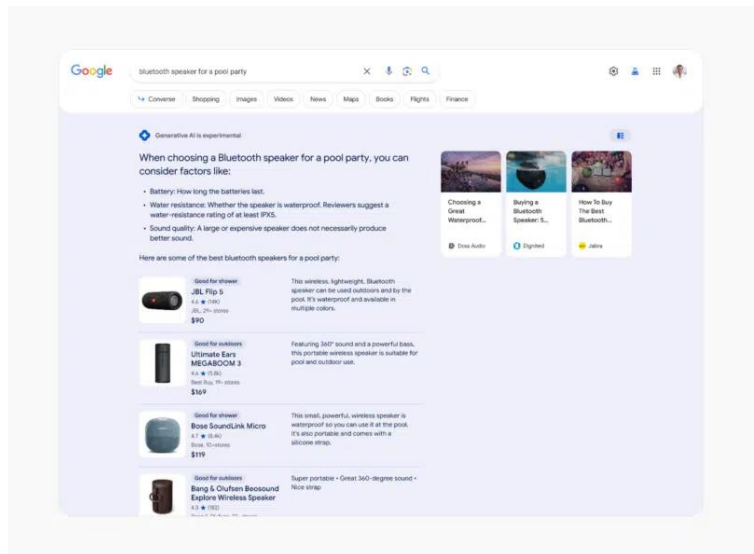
Google

bluetooth speaker for a pool party

Converse | Shopping | Images | Videos | News | Maps | Books | Flights | Finance

Generative AI is experimental

When choosing a Bluetooth speaker for a pool party, you can consider factors like:

• Battery: How long the batteries last.
• Water resistance: Whether the speaker is waterproof. Reviewers suggest a water-resistance rating of at least IPX5.
• Sound quality: A large or expensive speaker does not necessarily produce better sound.

Here are some of the best bluetooth speakers for a pool party:

Good for shower
JBL Flip 5
4.6 ★ (14K)
JBL, 29+ stores
$90
This wireless, lightweight, Bluetooth speaker can be used outdoors and by the pool. It's waterproof and available in multiple colors.

Good for outdoors
Ultimate Ears MEGABOOM 3
4.6 ★ (5.8K)
Best Buy, 119+ stores
$169
Featuring 360° sound and a powerful bass, this portable wireless speaker is suitable for pool and outdoor use.

Good for shower
Bose SoundLink Micro
4.7 ★ (8.4K)
Bose, 10+ stores
$119
This small, powerful, wireless speaker is waterproof so you can use it at the pool. It's also portable and comes with a silicone strap.

Good for outdoors
Bang & Olufsen Beosound Explore Wireless Speaker
4.5 ★ (182)
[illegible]
Super portable • Great 360-degree sound • Nice strap

Choosing a Great Waterproof...
Doss Audio

Buying a Bluetooth Speaker: 5...
Digitled

How To Buy The Best Bluetooth...
Jabra